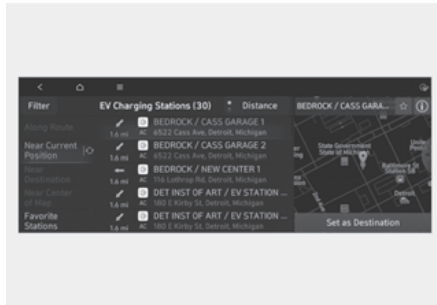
Filter

Along Route

Near Current Position

Near Destination

Near Center of Map

Favorite Stations

EV Charging Stations (30)

Distance

1.6 mi AC BEDROCK / CASS GARAGE 1 6522 Cass Ave, Detroit, Michigan

1.6 mi AC BEDROCK / CASS GARAGE 2 6522 Cass Ave, Detroit, Michigan

1.6 mi AC BEDROCK / NEW CENTER 1 116 Lothrop Rd, Detroit, Michigan

1.6 mi AC DET INST OF ART / EV STATION ... 180 E Kirby St, Detroit, Michigan

1.6 mi AC DET INST OF ART / EV STATION ... 180 E Kirby St, Detroit, Michigan

BEDROCK / CASS GARA...

State Government State of Michigan

Baltimore St Station 56

Detroit

Set as Destination